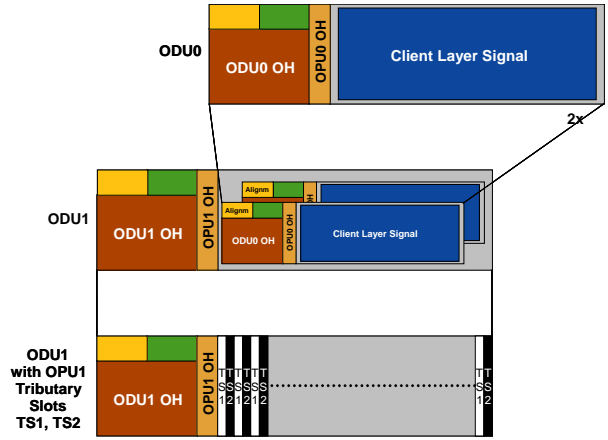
ODU0

ODU0 OH

OPU0 OH

Client Layer Signal

2x

ODU1

ODU1 OH

OPU1 OH

Alignm

Alignm

ODU0 OH

OPU0 OH

Client Layer Signal

ODU1 with OPU1 Tributary Slots TS1, TS2

ODU1 OH

OPU1 OH

TS1 TS2 TS1 TS2 TS1 TS2

TS1